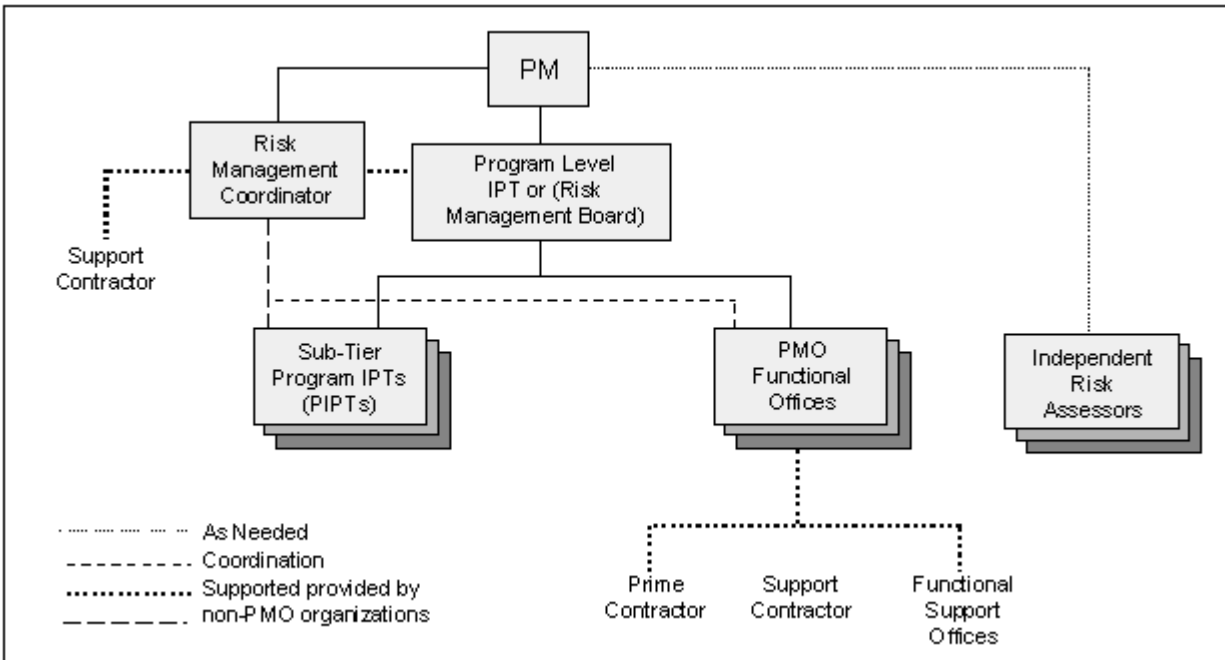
PM

Risk Management Coordinator

Program Level IPT or (Risk Management Board)

Support Contractor

Sub-Tier Program IPTs (PIPTs)

PMO Functional Offices

Independent Risk Assessors

As Needed
Coordination
Supported provided by non-PMO organizations

Prime Contractor

Support Contractor

Functional Support Offices